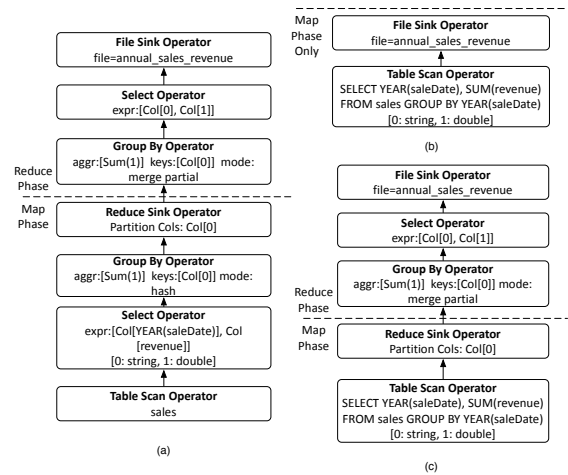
File Sink Operator
file=annual_sales_revenue

Select Operator
expr:[Col[0], Col[1]]

Group By Operator
aggr:[Sum(1)] keys:[Col[0]] mode: merge partial

Reduce Phase

Map Phase

Reduce Sink Operator
Partition Cols: Col[0]

Group By Operator
aggr:[Sum(1)] keys:[Col[0]] mode: hash

Select Operator
expr:[Col[YEAR(saleDate)], Col [revenue]]
[0: string, 1: double]

Table Scan Operator
sales

(a)

Map Phase Only

File Sink Operator
file=annual_sales_revenue

Table Scan Operator
SELECT YEAR(saleDate), SUM(revenue) FROM sales GROUP BY YEAR(saleDate)
[0: string, 1: double]

(b)

File Sink Operator
file=annual_sales_revenue

Select Operator
expr:[Col[0], Col[1]]

Group By Operator
aggr:[Sum(1)] keys:[Col[0]] mode: merge partial

Reduce Phase

Map Phase

Reduce Sink Operator
Partition Cols: Col[0]

Table Scan Operator
SELECT YEAR(saleDate), SUM(revenue) FROM sales GROUP BY YEAR(saleDate)
[0: string, 1: double]

(c)